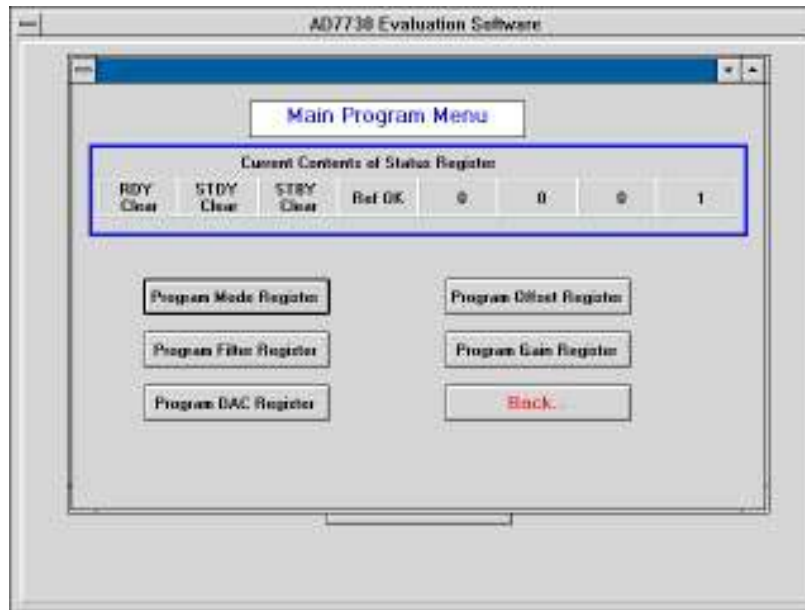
AD7730 Evaluation Software

Main Program Menu

Current Contents of Status Register

| RDY Clear | STDY Clear | STBY Clear | Ref OK | 0 | 0 | 0 | 1 |
|---|---|---|---|---|---|---|---|

Program Mode Register

Program Offset Register

Program Filter Register

Program Gain Register

Program DAC Register

Back..